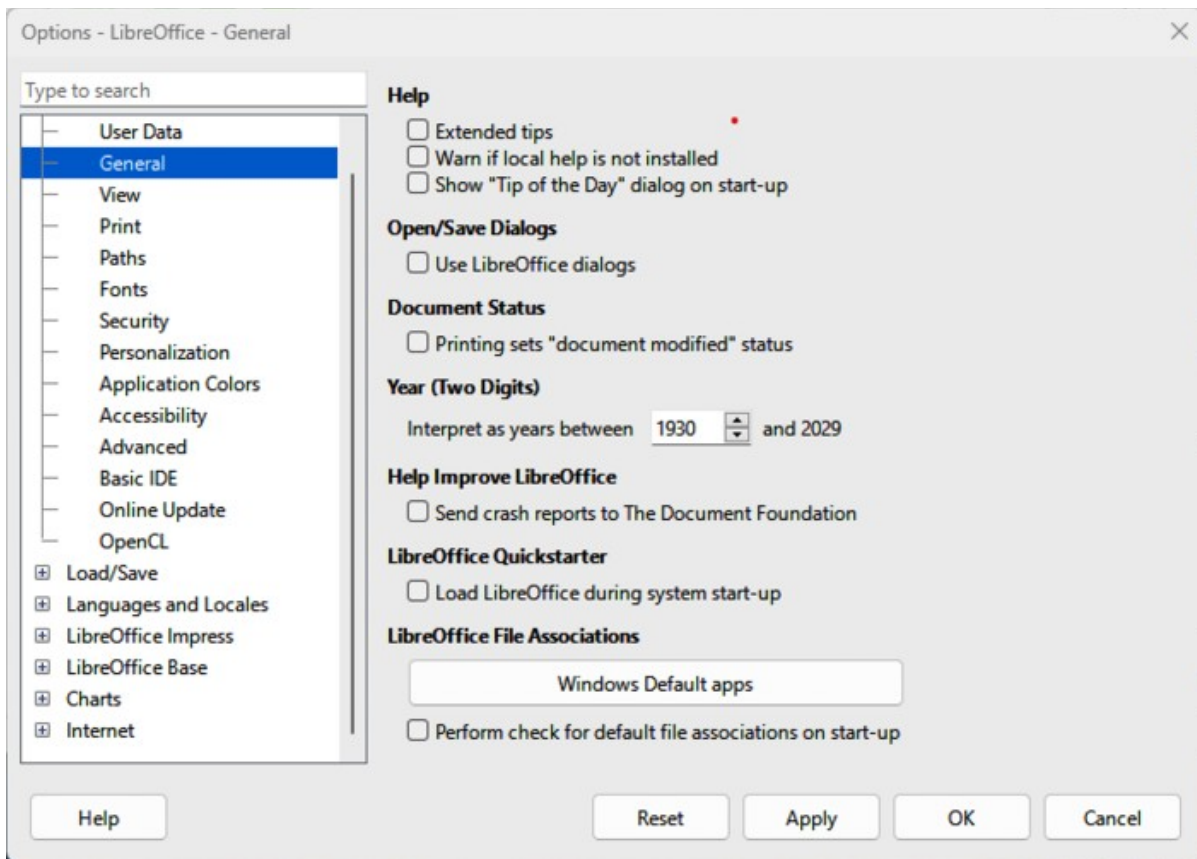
Options - LibreOffice - General

Type to search

User Data
General
View
Print
Paths
Fonts
Security
Personalization
Application Colors
Accessibility
Advanced
Basic IDE
Online Update
OpenCL
Load/Save
Languages and Locales
LibreOffice Impress
LibreOffice Base
Charts
Internet

Help
Extended tips
Warn if local help is not installed
Show "Tip of the Day" dialog on start-up

Open/Save Dialogs
Use LibreOffice dialogs

Document Status
Printing sets "document modified" status

Year (Two Digits)
Interpret as years between 1930 and 2029

Help Improve LibreOffice
Send crash reports to The Document Foundation

LibreOffice Quickstarter
Load LibreOffice during system start-up

LibreOffice File Associations
Windows Default apps
Perform check for default file associations on start-up

Help
Reset
Apply
OK
Cancel